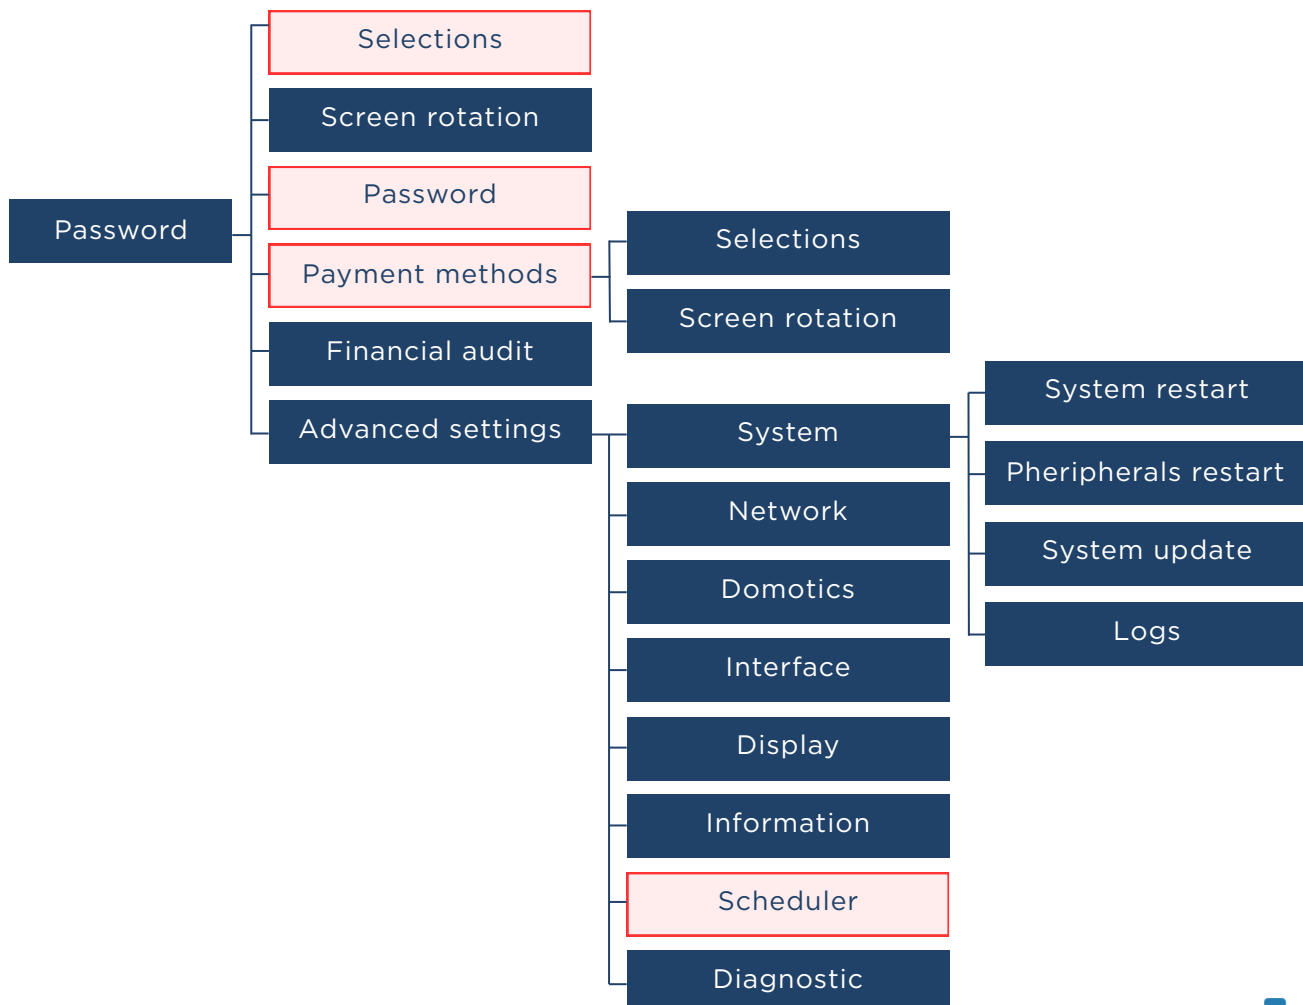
Password

Selections

Screen rotation

Password

Payment methods

Financial audit

Advanced settings

Selections

Screen rotation

System

Network

Domotics

Interface

Display

Information

Scheduler

Diagnostic

System restart

Pheripherals restart

System update

Logs